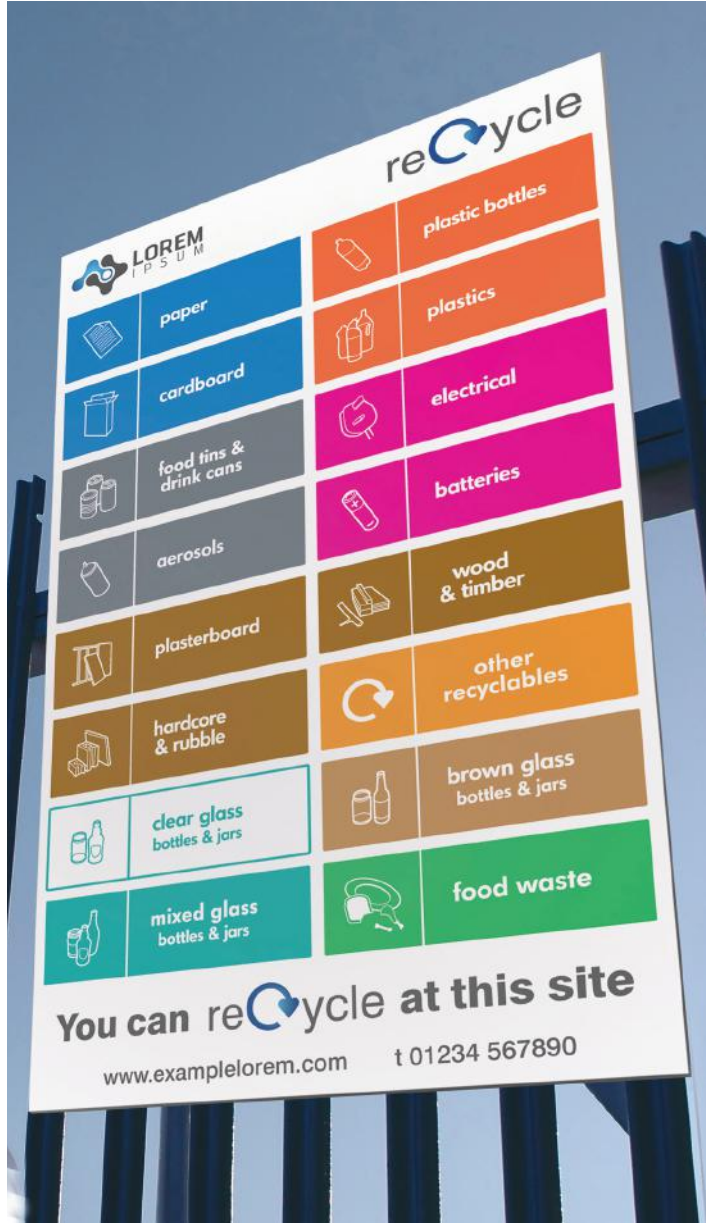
LOREM
IPSUM

recycle

paper

cardboard

food tins & drink cans

aerosols

plasterboard

hardcore & rubble

clear glass bottles & jars

mixed glass bottles & jars

plastic bottles

plastics

electrical

batteries

wood & timber

other recyclables

brown glass bottles & jars

food waste

You can recycle at this site

www.examplelorem.com t 01234 567890